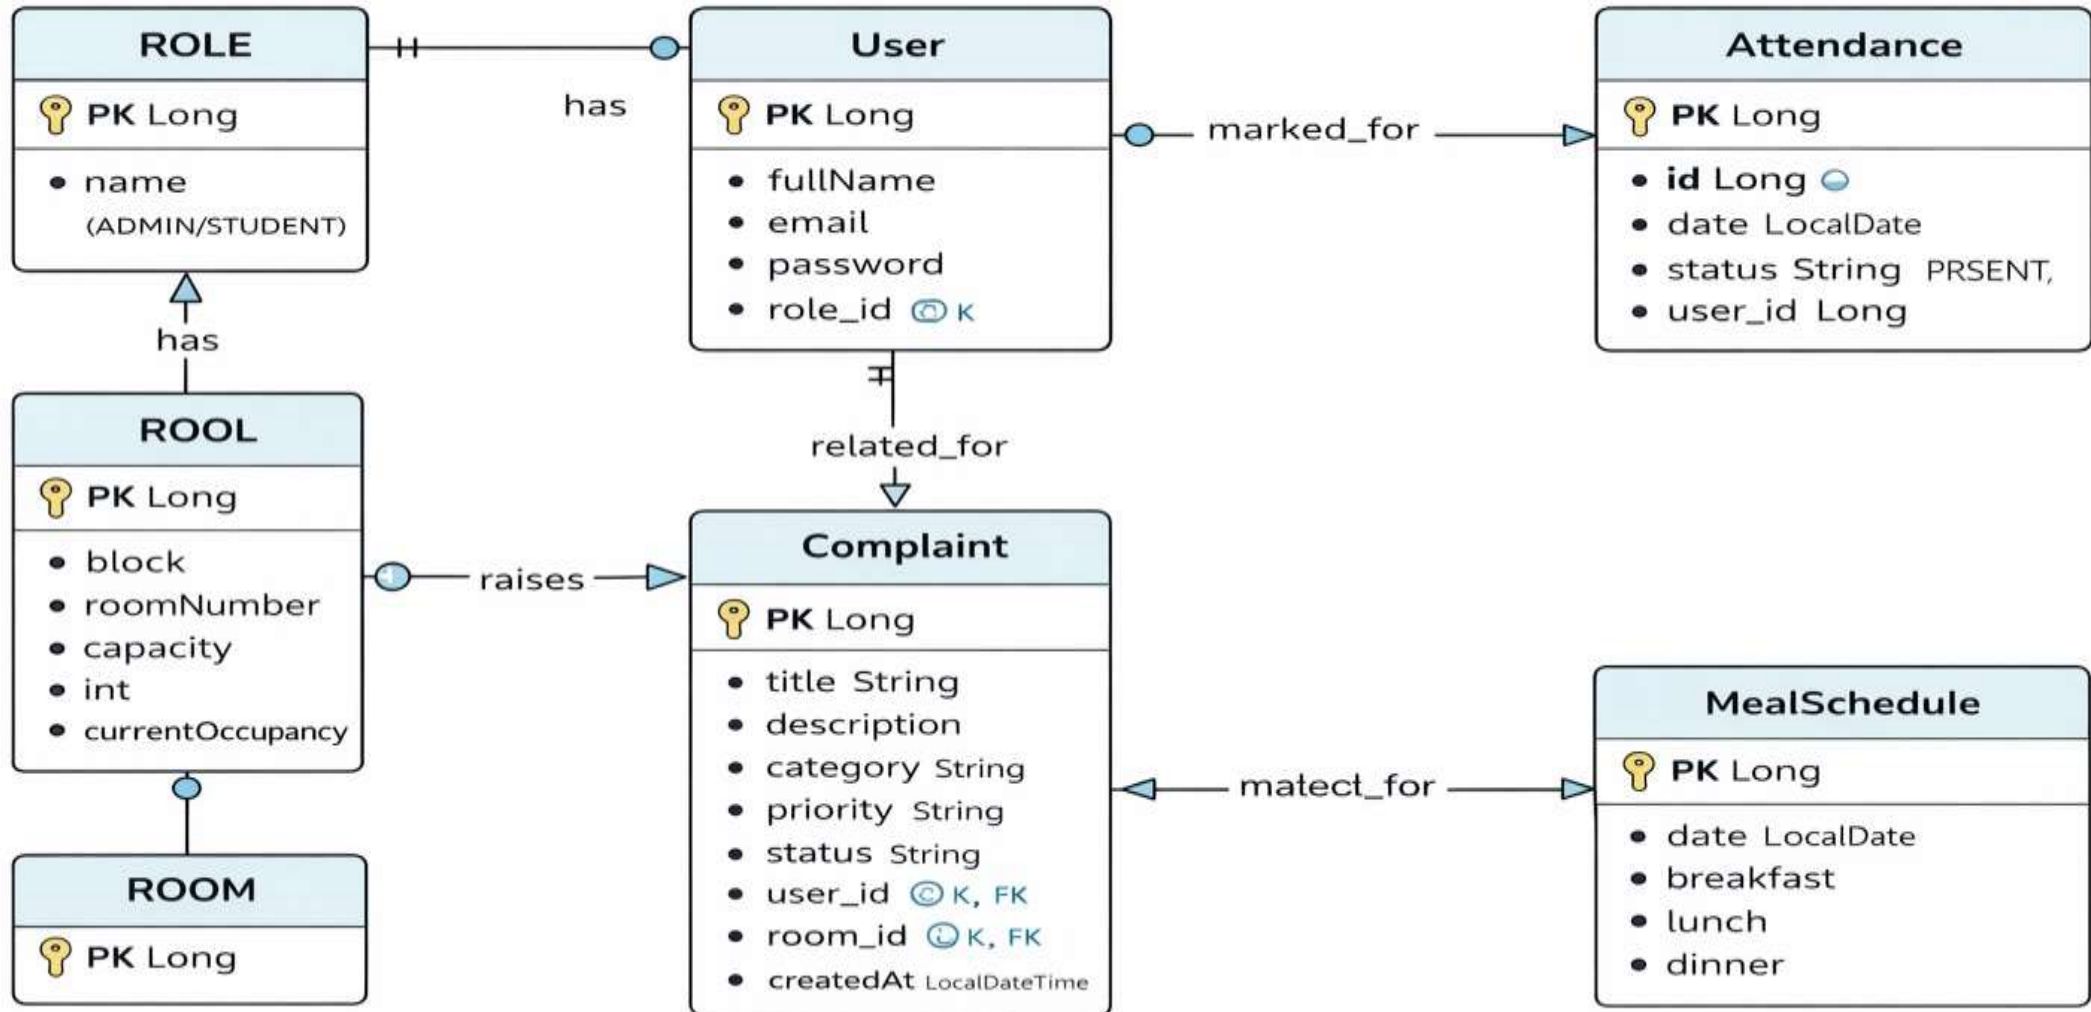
ROLE

PK Long

• name (ADMIN/STUDENT)

has

User

PK Long

• fullName
• email
• password
• role_id K

marked_for

Attendance

PK Long

• id Long
• date LocalDate
• status String PRSENT,
• user_id Long

has

ROOL

PK Long

• block
• roomNumber
• capacity
• int
• currentOccupancy

related_for

raises

Complaint

PK Long

• title String
• description
• category String
• priority String
• status String
• user_id K, FK
• room_id K, FK
• createdAt LocalDateTime

matect_for

MealSchedule

PK Long

• date LocalDate
• breakfast
• lunch
• dinner

ROOM

PK Long